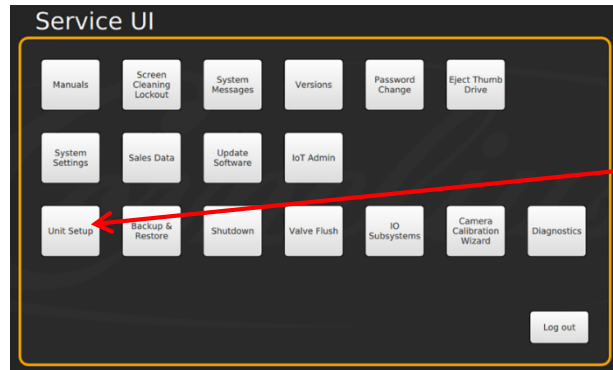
Service UI

Manuals
Screen Cleaning Lockout
System Messages
Versions
Password Change
Eject Thumb Drive

System Settings
Sales Data
Update Software
IoT Admin

Unit Setup
Backup & Restore
Shutdown
Valve Flush
IO Subsystems
Camera Calibration Wizard
Diagnostics

Log out